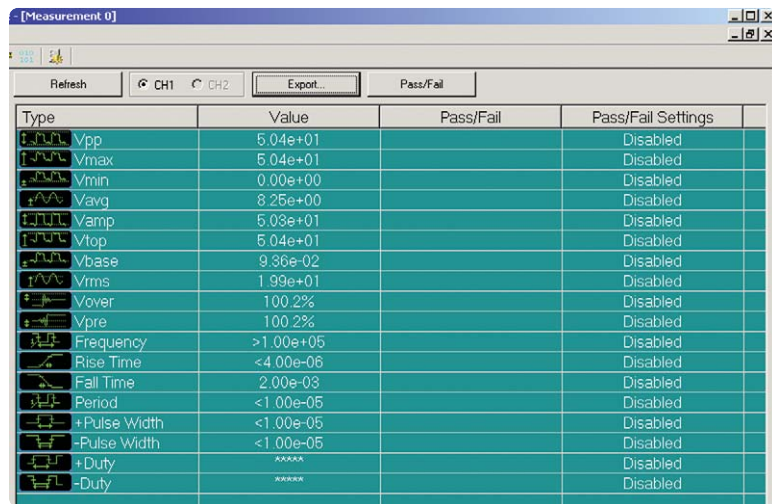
[Measurement 0]

Refresh CH1 CH2 Export... Pass/Fail

| Type | Value | Pass/Fail | Pass/Fail Settings |
|---|---|---|---|
| Vpp | 5.04e+01 | | Disabled |
| Vmax | 5.04e+01 | | Disabled |
| Vmin | 0.00e+00 | | Disabled |
| Vavg | 8.25e+00 | | Disabled |
| Vamp | 5.03e+01 | | Disabled |
| Vtop | 5.04e+01 | | Disabled |
| Vbase | 9.36e-02 | | Disabled |
| Vrms | 1.99e+01 | | Disabled |
| Vover | 100.2% | | Disabled |
| Vpre | 100.2% | | Disabled |
| Frequency | >1.00e+05 | | Disabled |
| Rise Time | <4.00e-06 | | Disabled |
| Fall Time | 2.00e-03 | | Disabled |
| Period | <1.00e-05 | | Disabled |
| +Pulse Width | <1.00e-05 | | Disabled |
| -Pulse Width | <1.00e-05 | | Disabled |
| +Duty | ***** | | Disabled |
| -Duty | ***** | | Disabled |